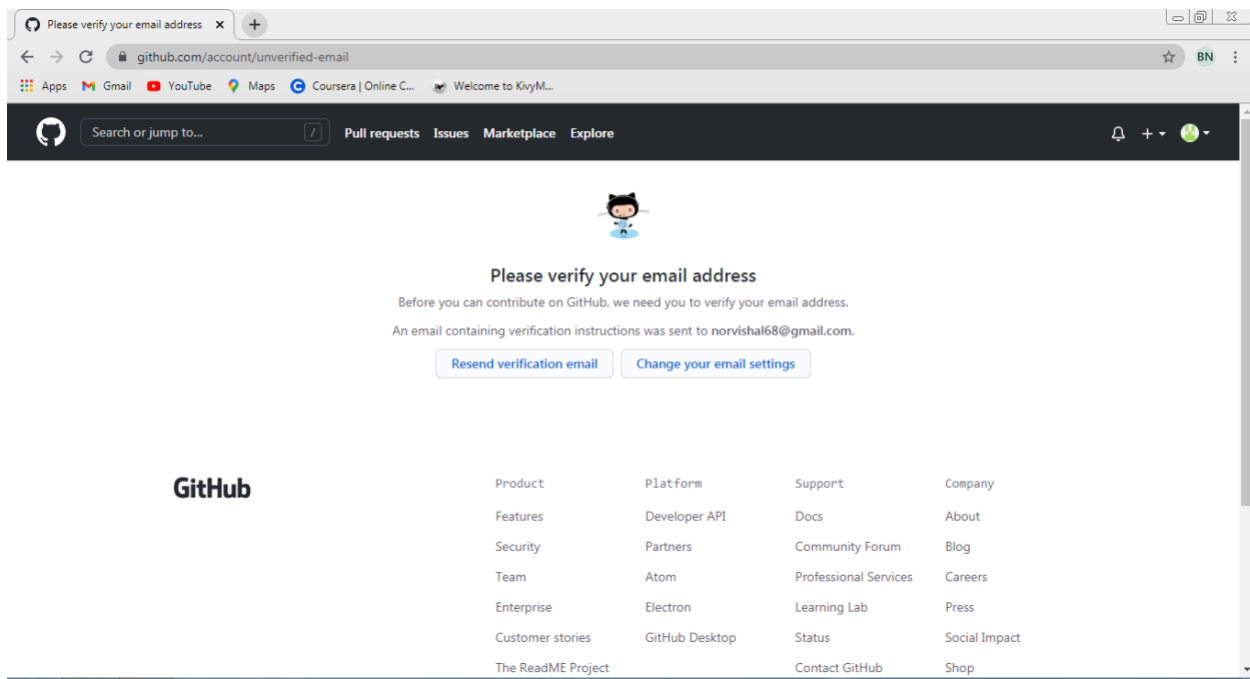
Please verify your email address ×

github.com/account/unverified-email

BN

Apps Gmail YouTube Maps Coursera | Online C... Welcome to KivyM...

Search or jump to... /

Pull requests Issues Marketplace Explore

Please verify your email address

Before you can contribute on GitHub, we need you to verify your email address.

An email containing verification instructions was sent to norvishal68@gmail.com.

Resend verification email

Change your email settings

GitHub

Product
Features
Security
Team
Enterprise
Customer stories
The ReadME Project

Platform
Developer API
Partners
Atom
Electron
GitHub Desktop

Support
Docs
Community Forum
Professional Services
Learning Lab
Status
Contact GitHub

Company
About
Blog
Careers
Press
Social Impact
Shop